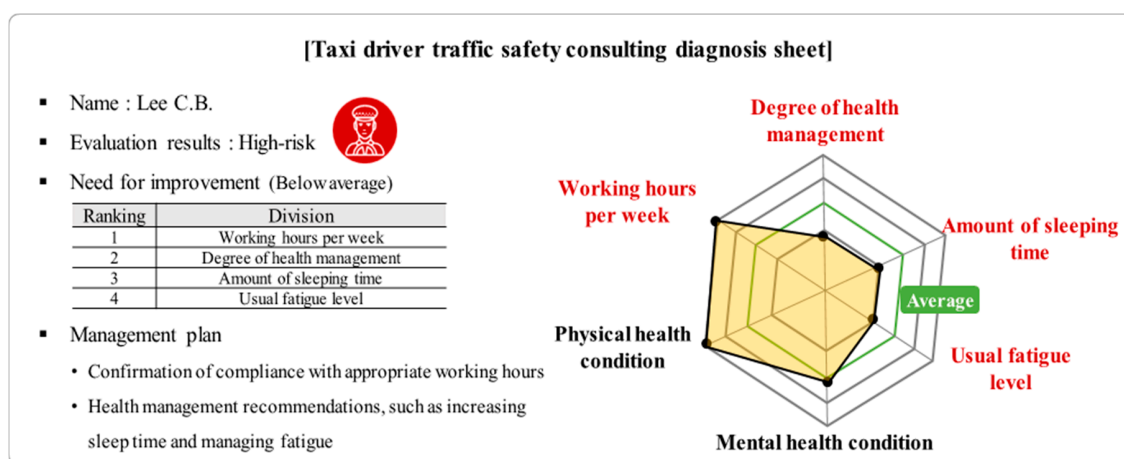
[Taxi driver traffic safety consulting diagnosis sheet]

- Name : Lee C.B.
- Evaluation results : High-risk
- Need for improvement (Below average)

| Ranking | Division |
|---|---|
| 1 | Working hours per week |
| 2 | Degree of health management |
| 3 | Amount of sleeping time |
| 4 | Usual fatigue level |

- Management plan
  • Confirmation of compliance with appropriate working hours
  • Health management recommendations, such as increasing sleep time and managing fatigue

Degree of health management
Working hours per week
Amount of sleeping time
Average
Usual fatigue level
Physical health condition
Mental health condition